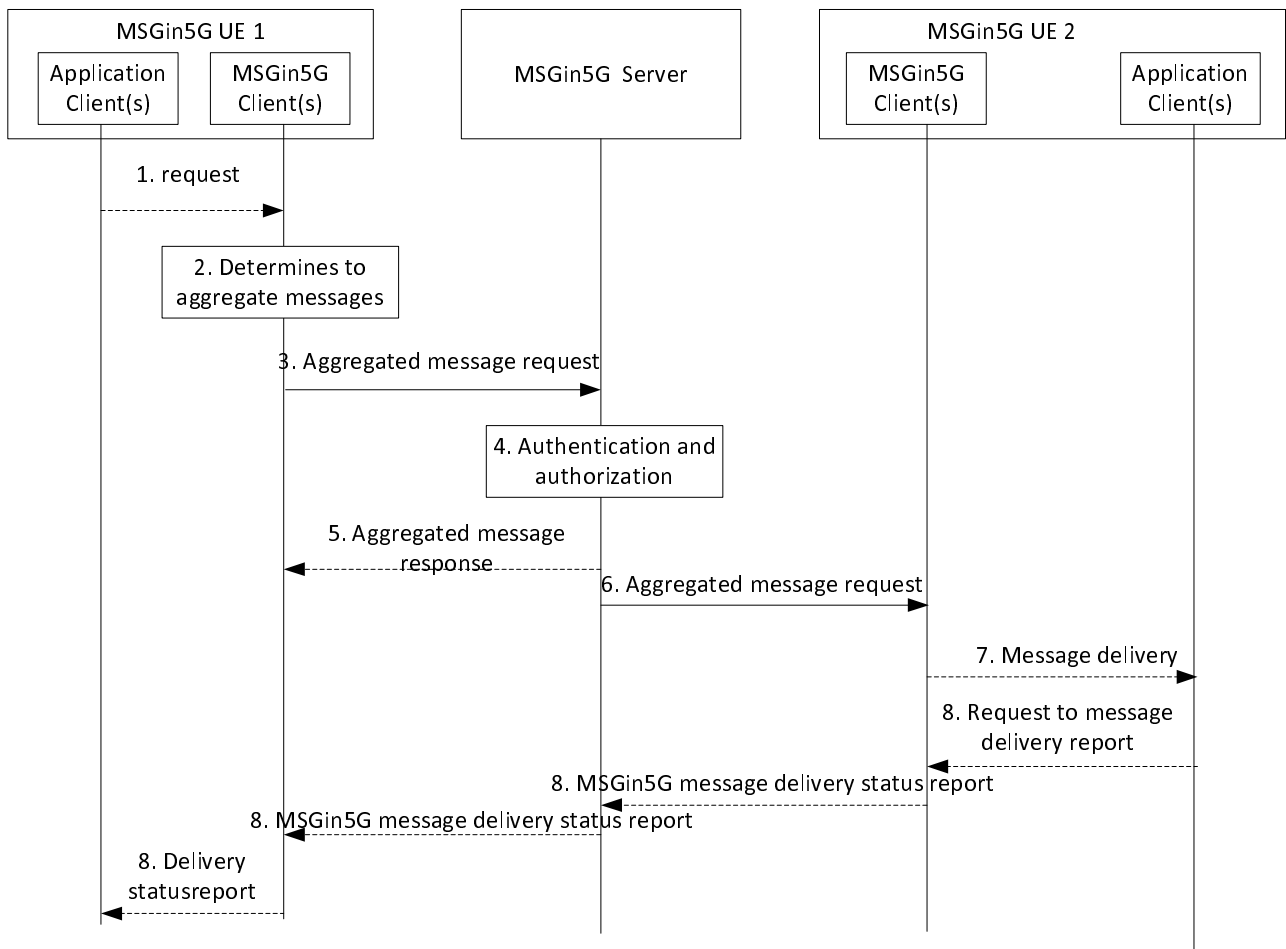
MSGin5G UE 1

Application Client(s)

MSGin5G Client(s)

MSGin5G Server

MSGin5G UE 2

MSGin5G Client(s)

Application Client(s)

1. request

2. Determines to aggregate messages

3. Aggregated message request

4. Authentication and authorization

5. Aggregated message response

6. Aggregated message request

7. Message delivery

8. Request to message delivery report

8. MSGin5G message delivery status report

8. MSGin5G message delivery status report

8. Delivery statusreport